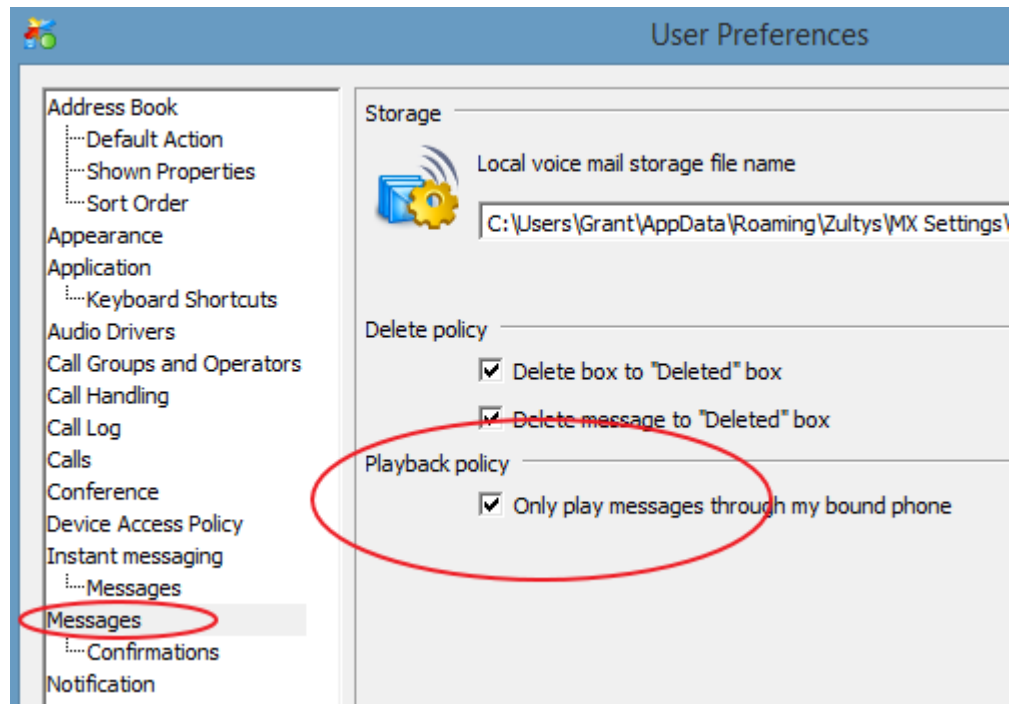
User Preferences

Address Book
Default Action
Shown Properties
Sort Order
Appearance
Application
Keyboard Shortcuts
Audio Drivers
Call Groups and Operators
Call Handling
Call Log
Calls
Conference
Device Access Policy
Instant messaging
Messages
Messages
Confirmations
Notification

Storage

Local voice mail storage file name

C:\Users\Grant\AppData\Roaming\Zultys\MX Settings\

Delete policy

Delete box to "Deleted" box

Delete message to "Deleted" box

Playback policy

Only play messages through my bound phone